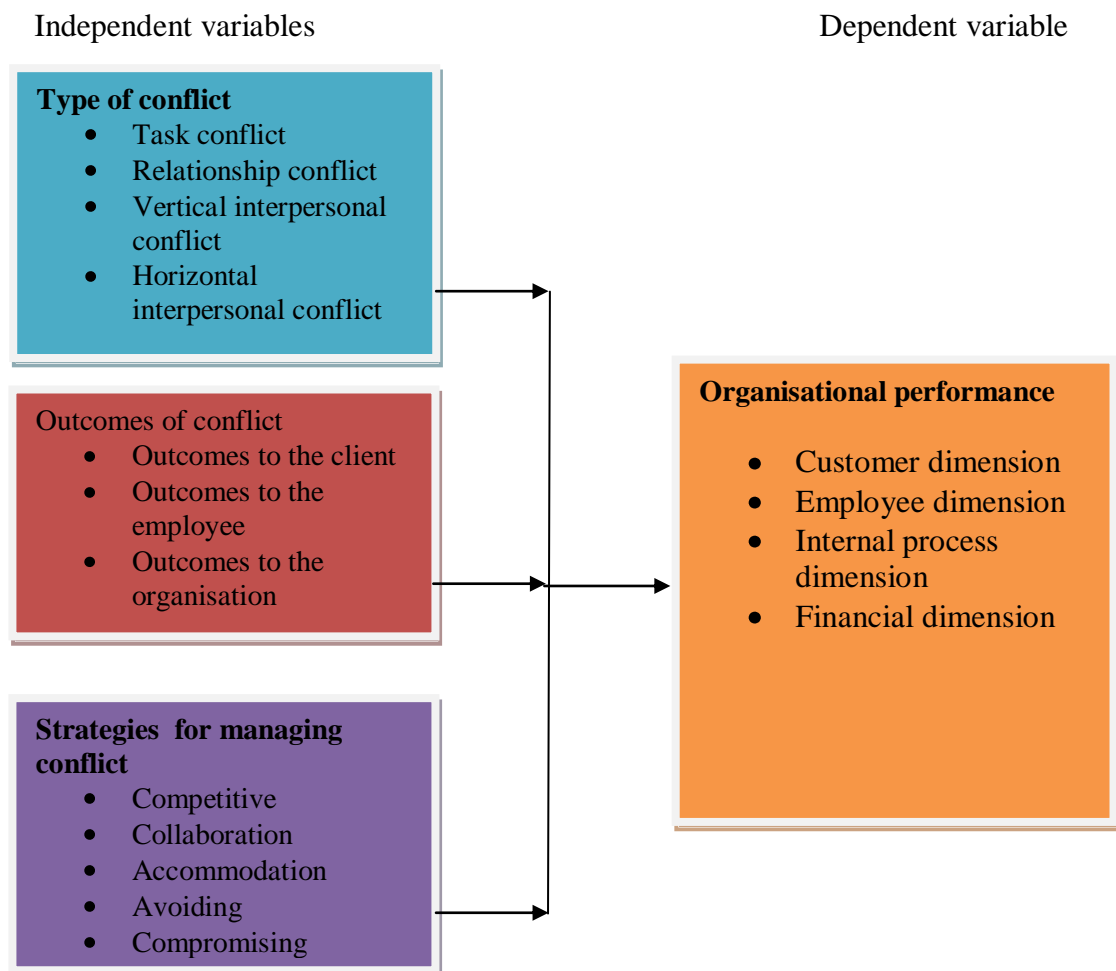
Independent variables

Dependent variable

**Type of conflict**
- Task conflict
- Relationship conflict
- Vertical interpersonal conflict
- Horizontal interpersonal conflict

Outcomes of conflict
- Outcomes to the client
- Outcomes to the employee
- Outcomes to the organisation

**Strategies for managing conflict**
- Competitive
- Collaboration
- Accommodation
- Avoiding
- Compromising

**Organisational performance**
- Customer dimension
- Employee dimension
- Internal process dimension
- Financial dimension